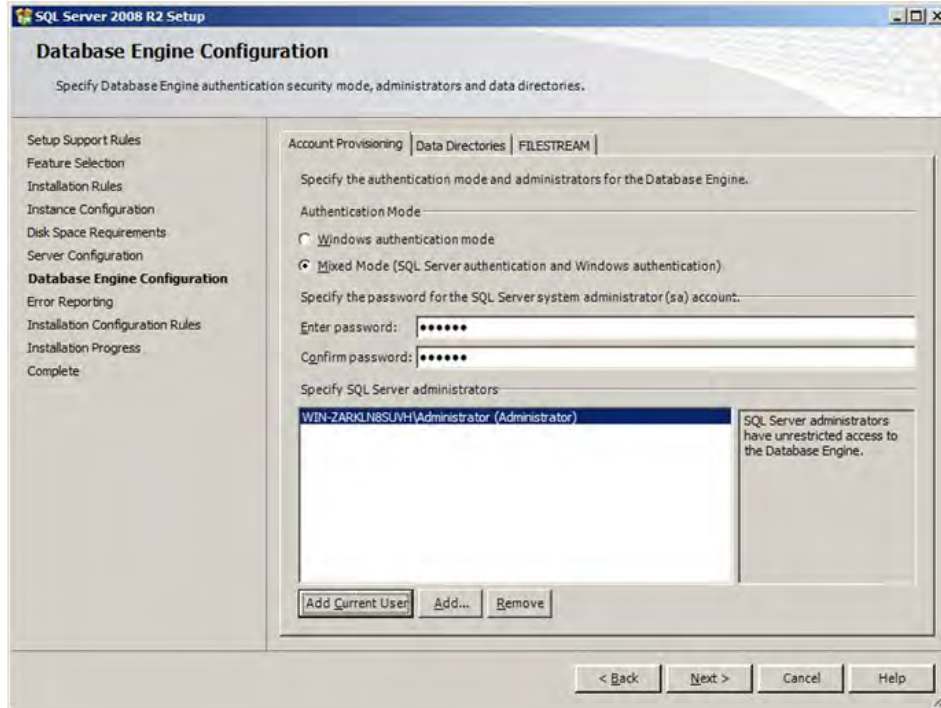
SQL Server 2008 R2 Setup

Database Engine Configuration

Specify Database Engine authentication security mode, administrators and data directories.

Setup Support Rules
Feature Selection
Installation Rules
Instance Configuration
Disk Space Requirements
Server Configuration
Database Engine Configuration
Error Reporting
Installation Configuration Rules
Installation Progress
Complete

Account Provisioning | Data Directories | FILESTREAM

Specify the authentication mode and administrators for the Database Engine.

Authentication Mode

Windows authentication mode

Mixed Mode (SQL Server authentication and Windows authentication)

Specify the password for the SQL Server system administrator (sa) account.

Enter password: ••••••

Confirm password: ••••••

Specify SQL Server administrators

WIN-ZARKLN8SUVH\Administrator (Administrator)

SQL Server administrators have unrestricted access to the Database Engine.

Add Current User   Add...   Remove

< Back   Next >   Cancel   Help